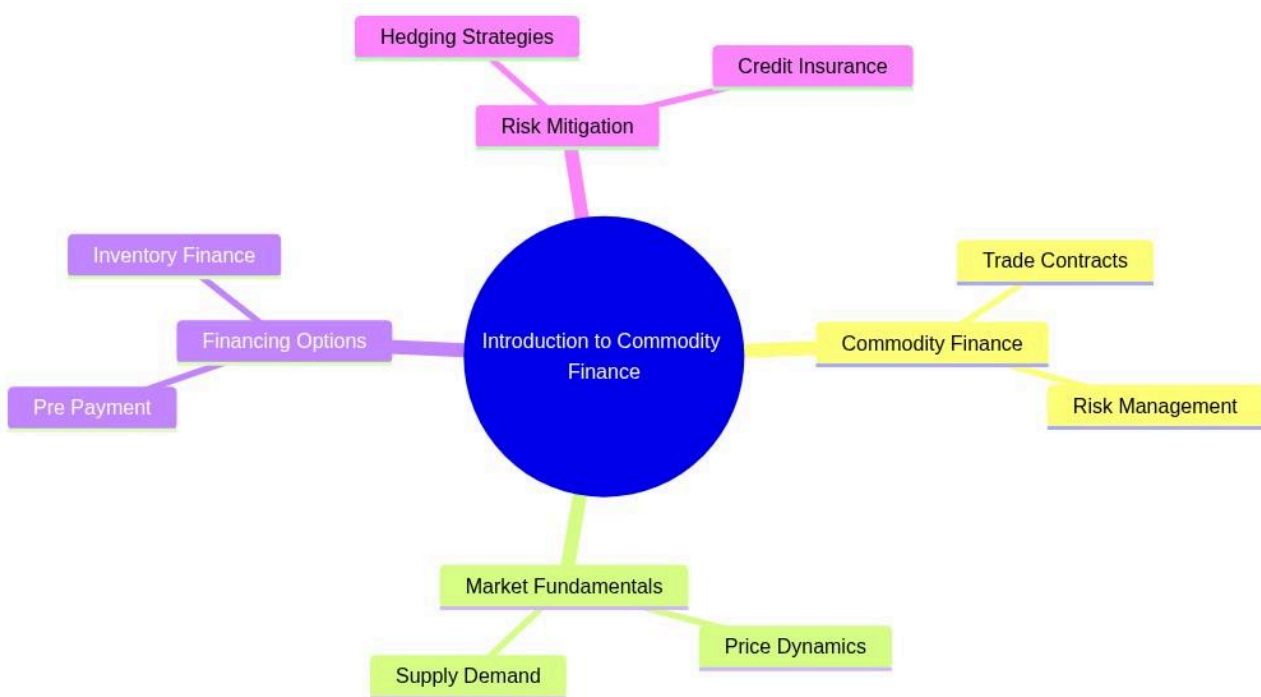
Hedging Strategies

Credit Insurance

Risk Mitigation

Inventory Finance

Financing Options

Pre Payment

Introduction to Commodity Finance

Trade Contracts

Commodity Finance

Risk Management

Market Fundamentals

Supply Demand

Price Dynamics